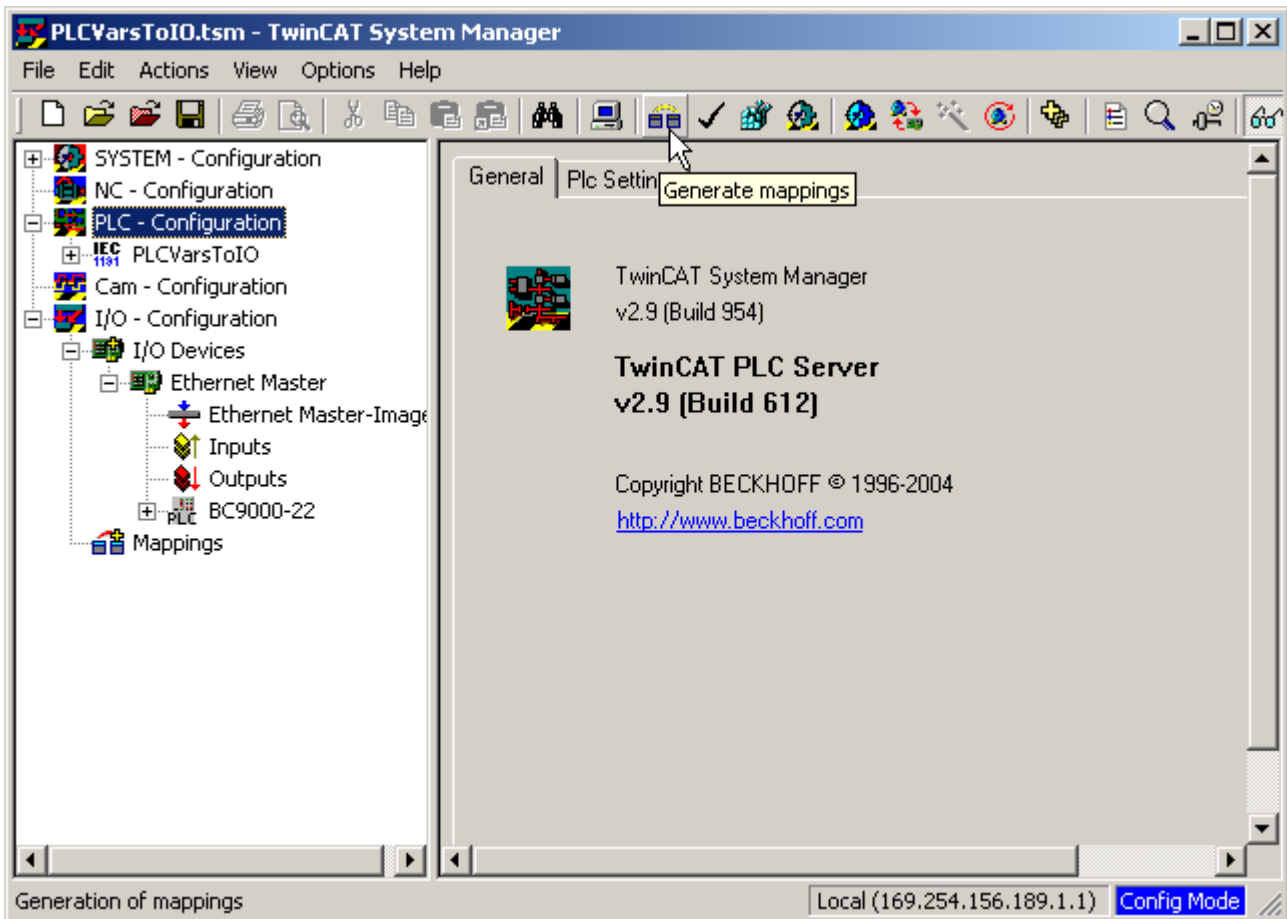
PLCVarsToIO.tsm - TwinCAT System Manager

File Edit Actions View Options Help

SYSTEM - Configuration
NC - Configuration
PLC - Configuration
IEC 1131 PLCVarsToIO
Cam - Configuration
I/O - Configuration
I/O Devices
Ethernet Master
Ethernet Master-Image
Inputs
Outputs
PLC BC9000-22
Mappings

General | Plc Settin

Generate mappings

TwinCAT System Manager
v2.9 (Build 954)

TwinCAT PLC Server
v2.9 (Build 612)

Copyright BECKHOFF © 1996-2004
http://www.beckhoff.com

Generation of mappings | Local (169.254.156.189.1.1) | Config Mode